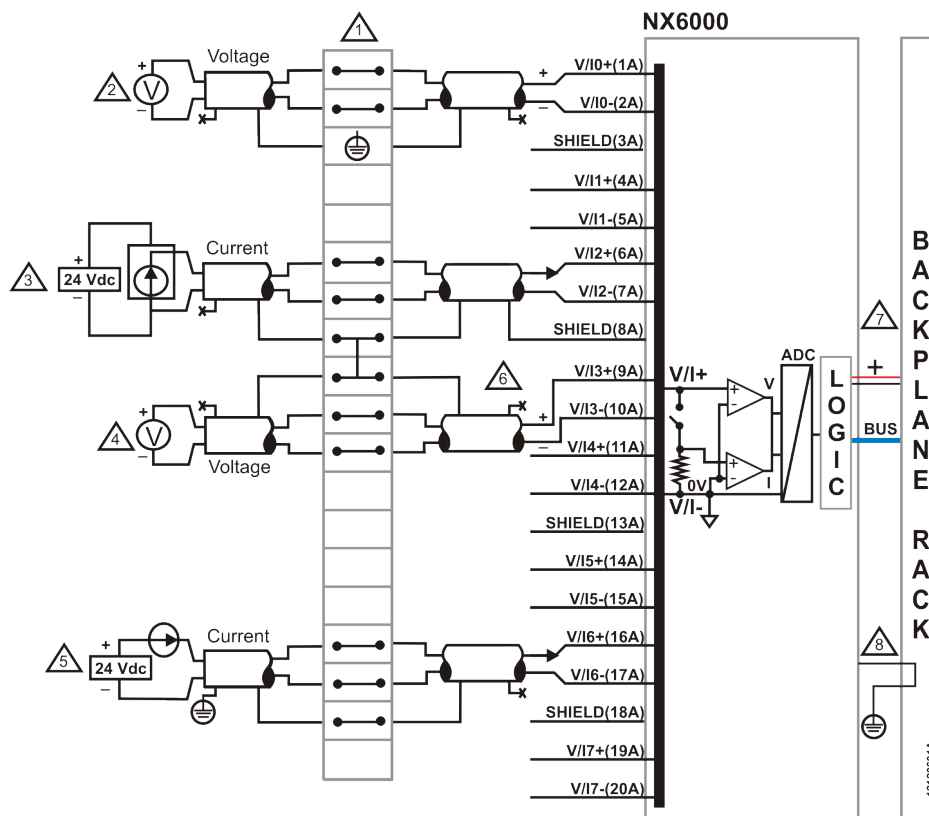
1

NX6000

2 V Voltage

V/I0+(1A)

V/I0-(2A)

SHIELD(3A)

V/I1+(4A)

V/I1-(5A)

3 24 Vdc Current

V/I2+(6A)

V/I2-(7A)

SHIELD(8A)

6

V/I3+(9A)

V/I+

V/I3-(10A)

V/I4+(11A)

4 V Voltage

V/I4-(12A)

0V

V/I-

SHIELD(13A)

V/I5+(14A)

V/I5-(15A)

5 24 Vdc Current

V/I6+(16A)

V/I6-(17A)

SHIELD(18A)

V/I7+(19A)

V/I7-(20A)

ADC

V

I

LOGIC

7

+

BUS

8

BACKPLANE RACK